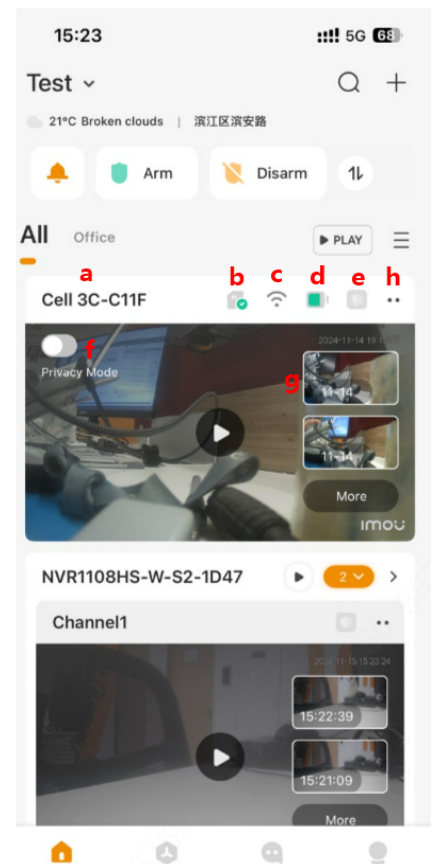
15:23
5G 68

Test

21°C Broken clouds | 滨江区滨安路

Arm
Disarm

All Office
PLAY

a b c d e h
Cell 3C-C11F
f
Privacy Mode
2024-11-14 19:1
g
11-14
11-14
More
imou

NVR1108HS-W-S2-1D47
2

Channel1
2024-11-15 15:23:24
15:22:39
15:21:09
More